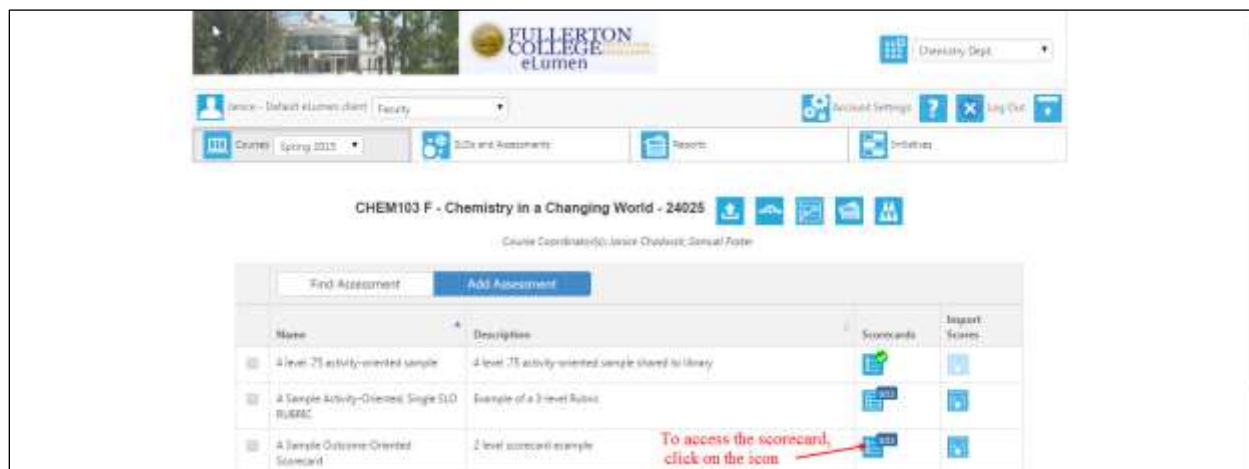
FULLERTON COLLEGE eLumen

Chemistry Dept

Janice - Default eLumen client Faculty

Account Settings ? Log Out

Courses Spring 2015

SLOs and Assessments

Reports

Initiatives

CHEM103 F - Chemistry in a Changing World - 24025

Course Coordinator(s): Janice Chadwick; Samuel Foster

Find Assessment

Add Assessment

| | Name | Description | Scorecards | Import Scores |
|---|---|---|---|---|
| | 4 level .75 activity-oriented sample | 4 level .75 activity-oriented sample shared to library | | |
| | A Sample Activity-Oriented Single SLO RUBRIC | Example of a 3-level Rubric | | |
| | A Sample Outcome-Oriented Scorecard | 2 level scorecard example | | |

To access the scorecard, click on the icon